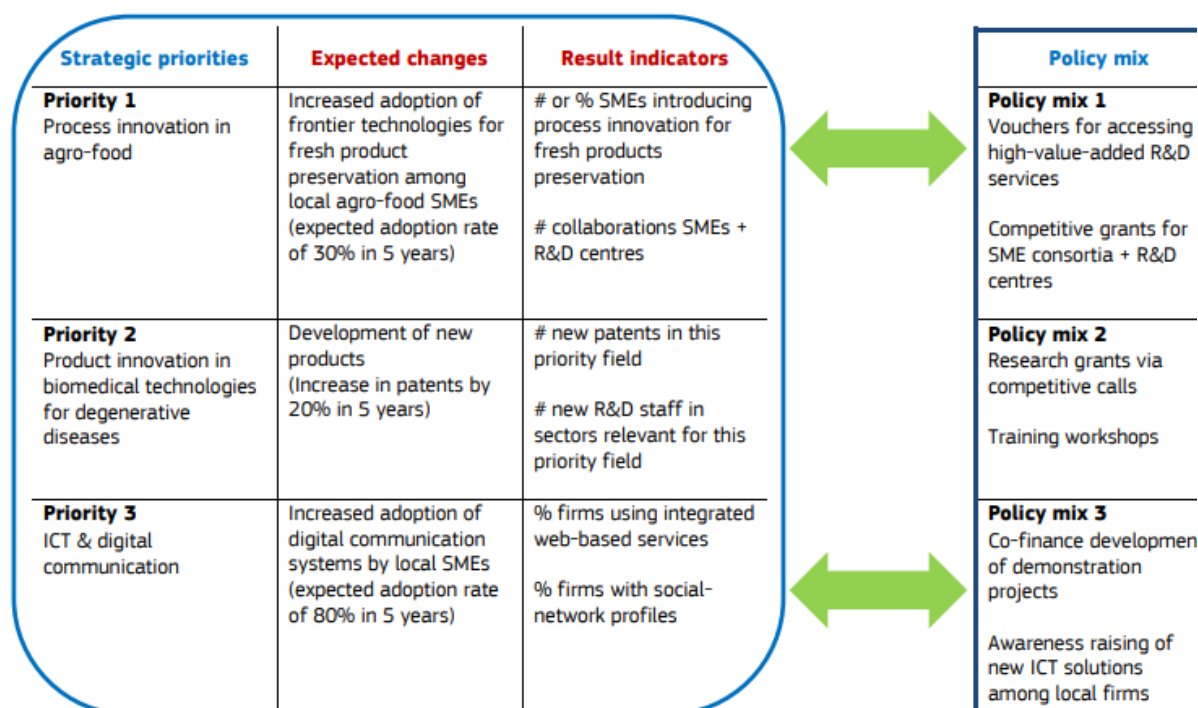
| Strategic priorities | Expected changes | Result indicators |
|---|---|---|
| **Priority 1** Process innovation in agro-food | Increased adoption of frontier technologies for fresh product preservation among local agro-food SMEs (expected adoption rate of 30% in 5 years) | # or % SMEs introducing process innovation for fresh products preservation<br><br># collaborations SMEs + R&D centres |
| **Priority 2** Product innovation in biomedical technologies for degenerative diseases | Development of new products (Increase in patents by 20% in 5 years) | # new patents in this priority field<br><br># new R&D staff in sectors relevant for this priority field |
| **Priority 3** ICT & digital communication | Increased adoption of digital communication systems by local SMEs (expected adoption rate of 80% in 5 years) | % firms using integrated web-based services<br><br>% firms with social-network profiles |

| Policy mix |
|---|
| **Policy mix 1** Vouchers for accessing high-value-added R&D services<br><br>Competitive grants for SME consortia + R&D centres |
| **Policy mix 2** Research grants via competitive calls<br><br>Training workshops |
| **Policy mix 3** Co-finance developmen of demonstration projects<br><br>Awareness raising of new ICT solutions among local firms |